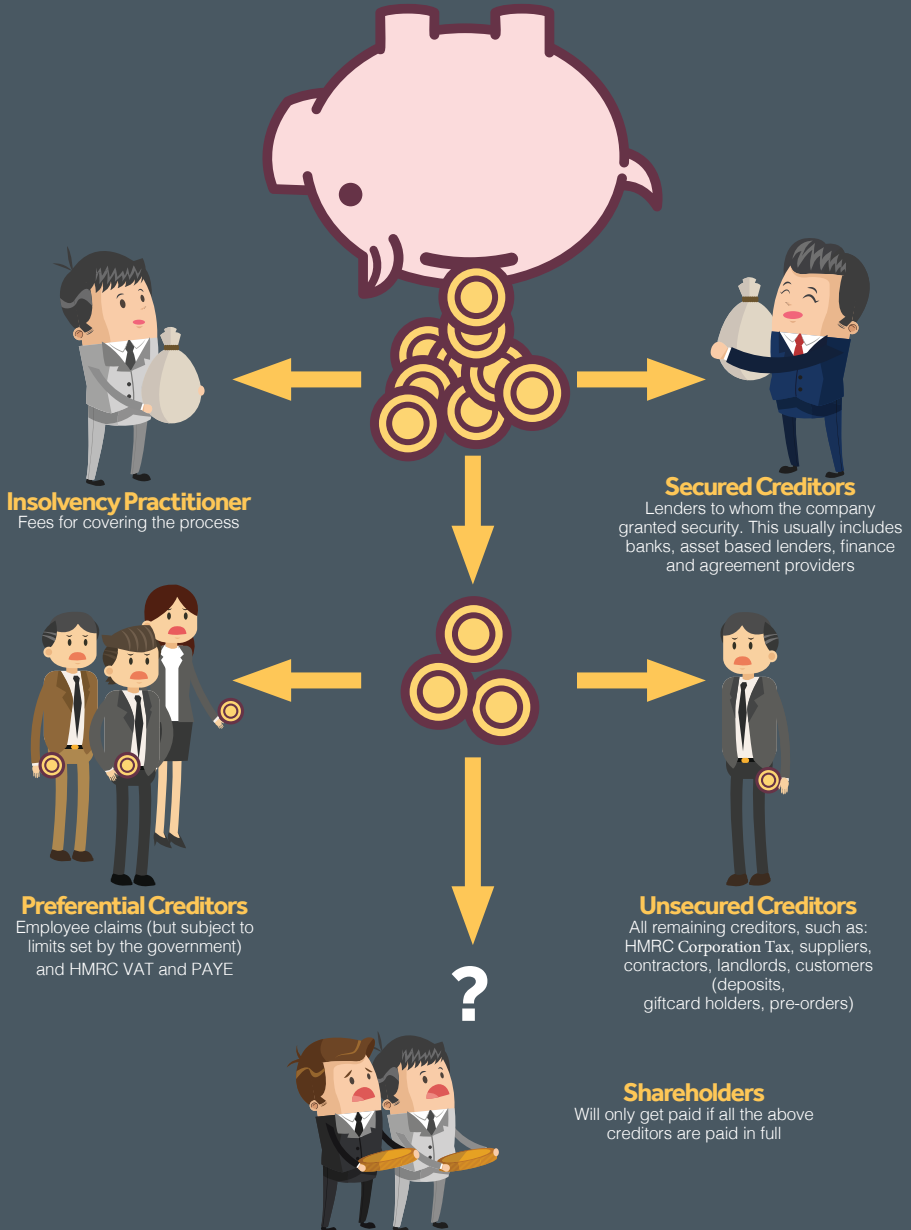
Insolvency Practitioner
Fees for covering the process

Secured Creditors
Lenders to whom the company granted security. This usually includes banks, asset based lenders, finance and agreement providers

Preferential Creditors
Employee claims (but subject to limits set by the government) and HMRC VAT and PAYE

Unsecured Creditors
All remaining creditors, such as: HMRC Corporation Tax, suppliers, contractors, landlords, customers (deposits, giftcard holders, pre-orders)

?

Shareholders
Will only get paid if all the above creditors are paid in full